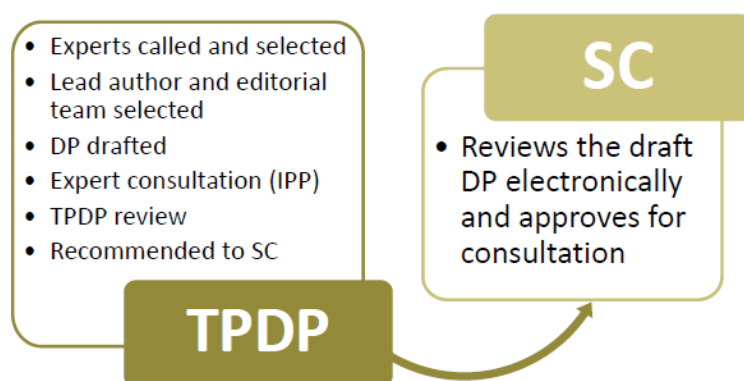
- Experts called and selected
- Lead author and editorial team selected
- DP drafted
- Expert consultation (IPP)
- TPDP review
- Recommended to SC

TPDP

SC

- Reviews the draft DP electronically and approves for consultation